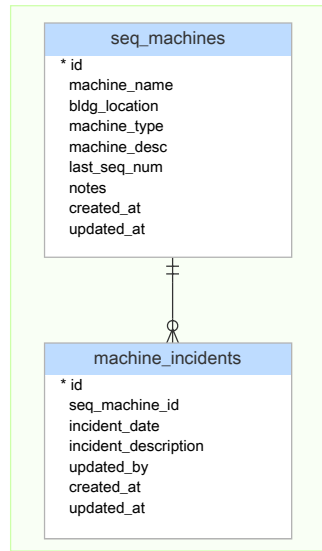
seq_machines

* id
machine_name
bldg_location
machine_type
machine_desc
last_seq_num
notes
created_at
updated_at

machine_incidents

* id
seq_machine_id
incident_date
incident_description
updated_by
created_at
updated_at